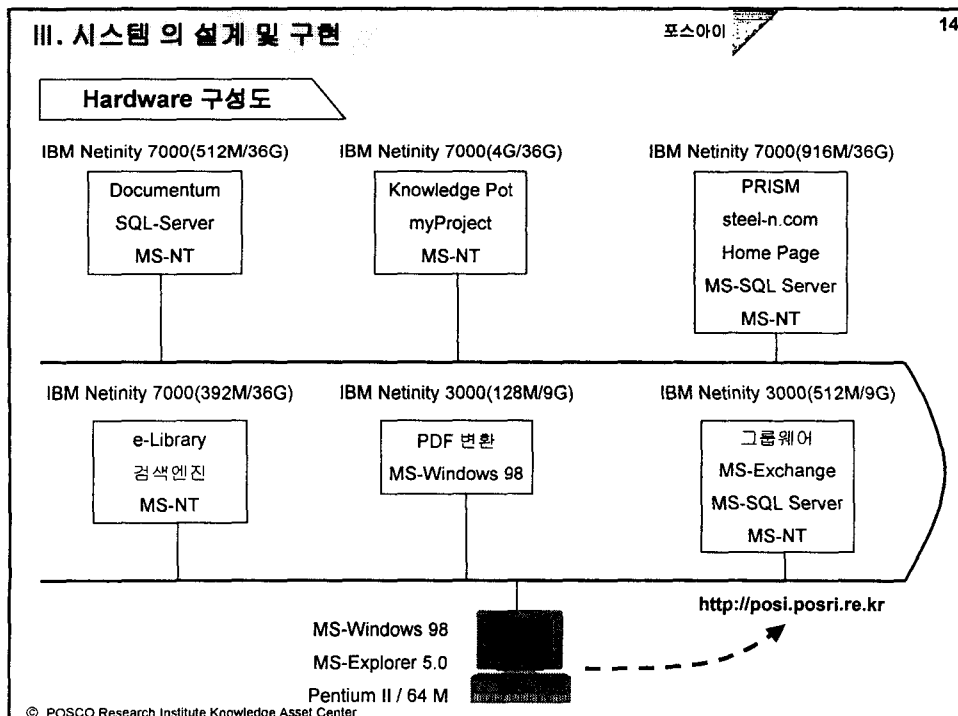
III. 시스템 의 설계 및 구현

포스아이

14

Hardware 구성도

IBM Netinity 7000(512M/36G)

Documentum
SQL-Server
MS-NT

IBM Netinity 7000(4G/36G)

Knowledge Pot
myProject
MS-NT

IBM Netinity 7000(916M/36G)

PRISM
steel-n.com
Home Page
MS-SQL Server
MS-NT

IBM Netinity 7000(392M/36G)

e-Library
검색엔진
MS-NT

IBM Netinity 3000(128M/9G)

PDF 변환
MS-Windows 98

IBM Netinity 3000(512M/9G)

그룹웨어
MS-Exchange
MS-SQL Server
MS-NT

MS-Windows 98
MS-Explorer 5.0
Pentium II / 64 M

http://posi.posri.re.kr

© POSCO Research Institute Knowledge Asset Center